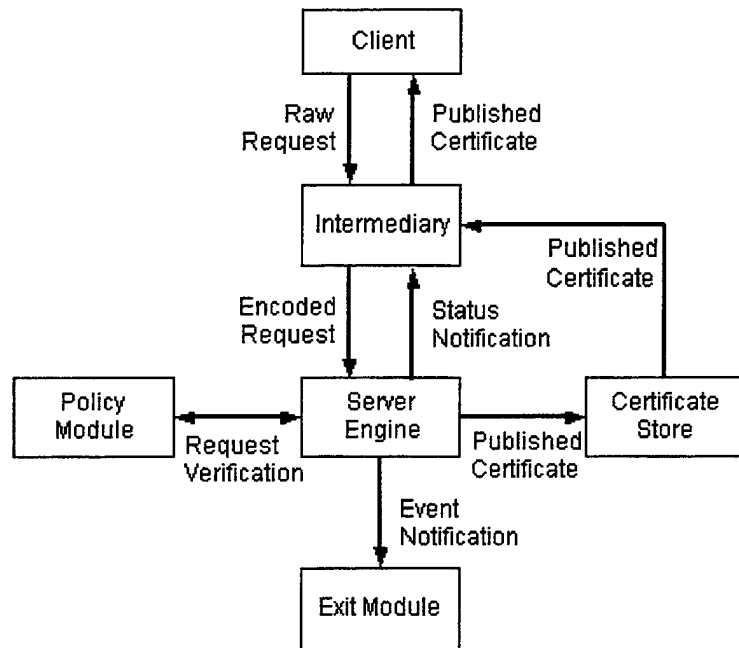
Client

Raw Request

Published Certificate

Intermediary

Published Certificate

Encoded Request

Status Notification

Policy Module

Request Verification

Server Engine

Published Certificate

Certificate Store

Event Notification

Exit Module